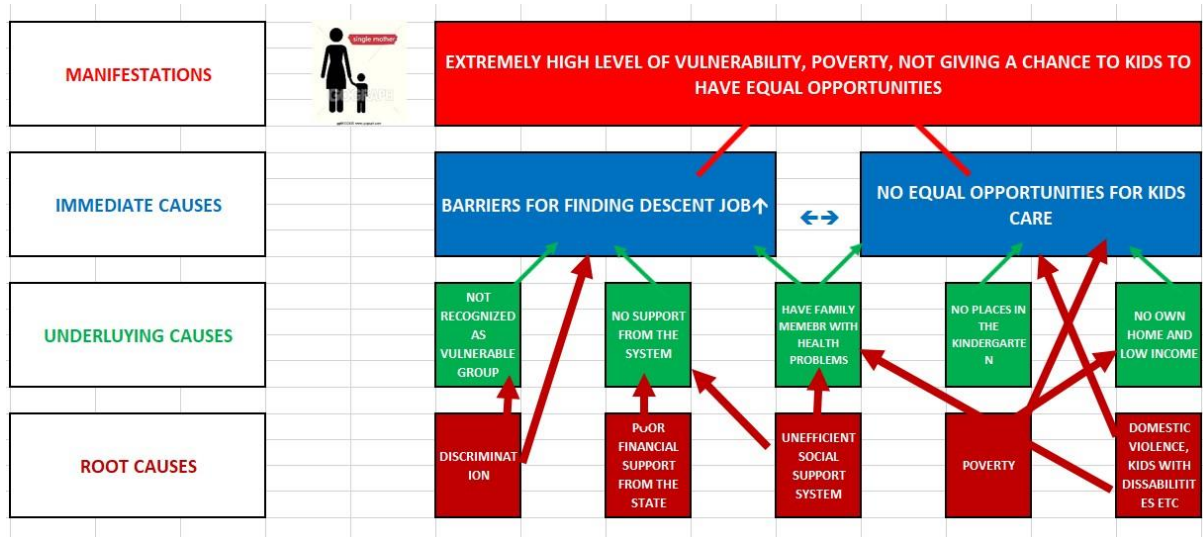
MANIFESTATIONS

single mother

EXTREMELY HIGH LEVEL OF VULNERABILITY, POVERTY, NOT GIVING A CHANCE TO KIDS TO HAVE EQUAL OPPORTUNITIES

IMMEDIATE CAUSES

BARRIERS FOR FINDING DESCENT JOB

NO EQUAL OPPORTUNITIES FOR KIDS CARE

UNDERLUYING CAUSES

NOT RECOGNIZED AS VULNERABLE GROUP

NO SUPPORT FROM THE SYSTEM

HAVE FAMILY MEMEBR WITH HEALTH PROBLEMS

NO PLACES IN THE KINDERGARTEN

NO OWN HOME AND LOW INCOME

ROOT CAUSES

DISCRIMINATION

POOR FINANCIAL SUPPORT FROM THE STATE

UNEFFICIENT SOCIAL SUPPORT SYSTEM

POVERTY

DOMESTIC VIOLENCE, KIDS WITH DISSABILITITES ETC